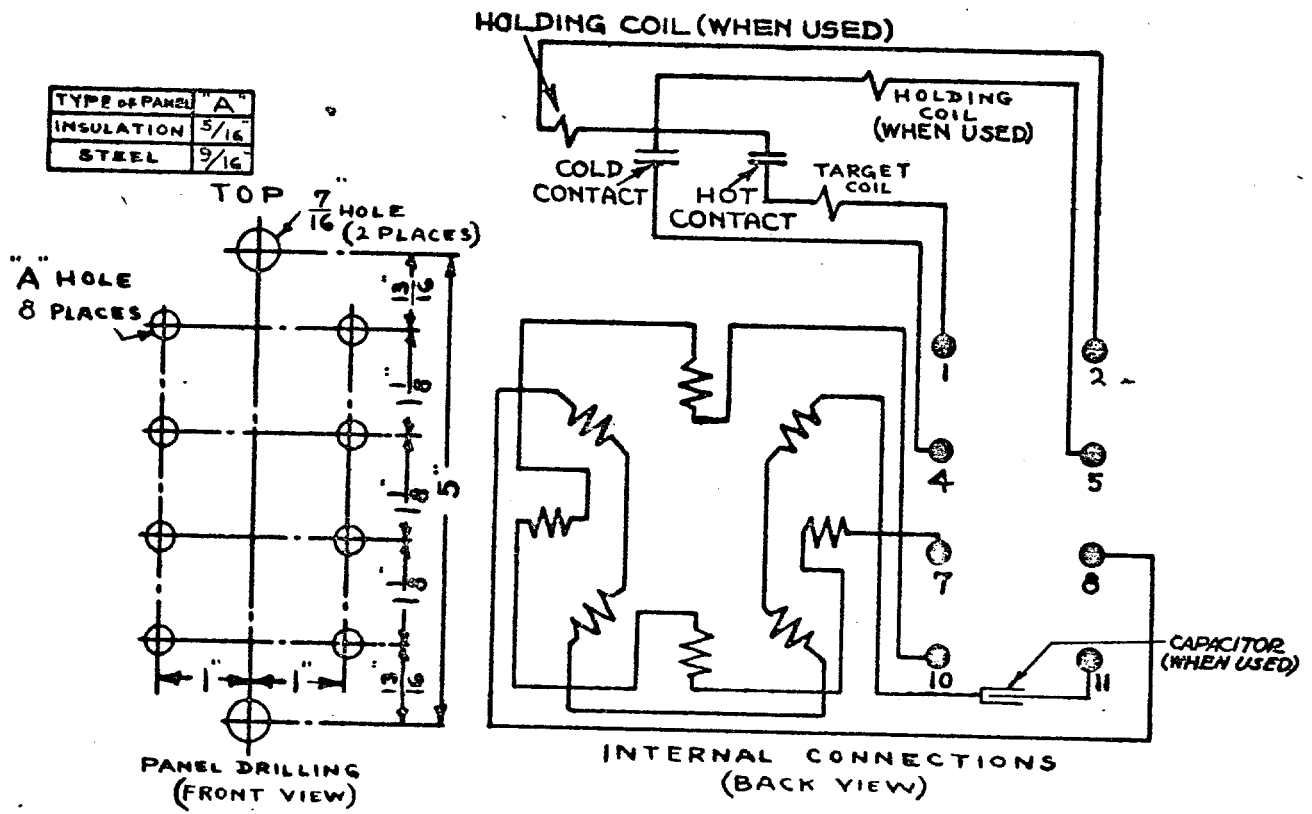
HOLDING COIL (WHEN USED)

| TYPE of PANEL | "A" |
|---|---|
| INSULATION | $\frac{5}{16}$" |
| STEEL | $\frac{9}{16}$" |

HOLDING COIL (WHEN USED)

COLD CONTACT

HOT CONTACT

TARGET COIL

TOP $\frac{7}{16}$" HOLE (2 PLACES)

"A" HOLE 8 PLACES

$\frac{13}{16}$"

$1\frac{1}{8}$"

$1\frac{1}{8}$"

$1\frac{1}{8}$"

$\frac{13}{16}$"

5"

1"

1"

1

2

4

5

7

8

10

11

CAPACITOR (WHEN USED)

PANEL DRILLING (FRONT VIEW)

INTERNAL CONNECTIONS (BACK VIEW)